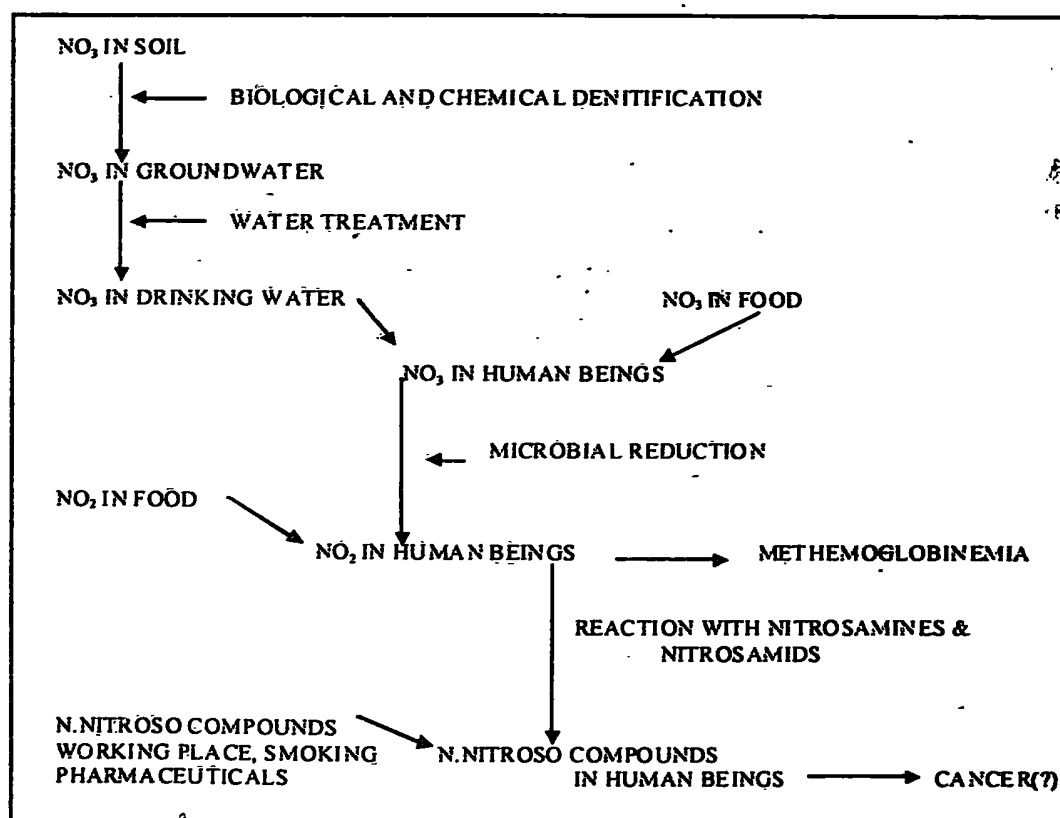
$NO_3$ IN SOIL

BIOLOGICAL AND CHEMICAL DENITIFICATION

$NO_3$ IN GROUNDWATER

WATER TREATMENT

$NO_3$ IN DRINKING WATER

$NO_3$ IN FOOD

$NO_3$ IN HUMAN BEINGS

MICROBIAL REDUCTION

$NO_2$ IN FOOD

$NO_2$ IN HUMAN BEINGS

METHEMOGLOBINEMIA

REACTION WITH NITROSAMINES & NITROSAMIDS

N.NITROSO COMPOUNDS WORKING PLACE, SMOKING PHARMACEUTICALS

N.NITROSO COMPOUNDS IN HUMAN BEINGS

CANCER(?)